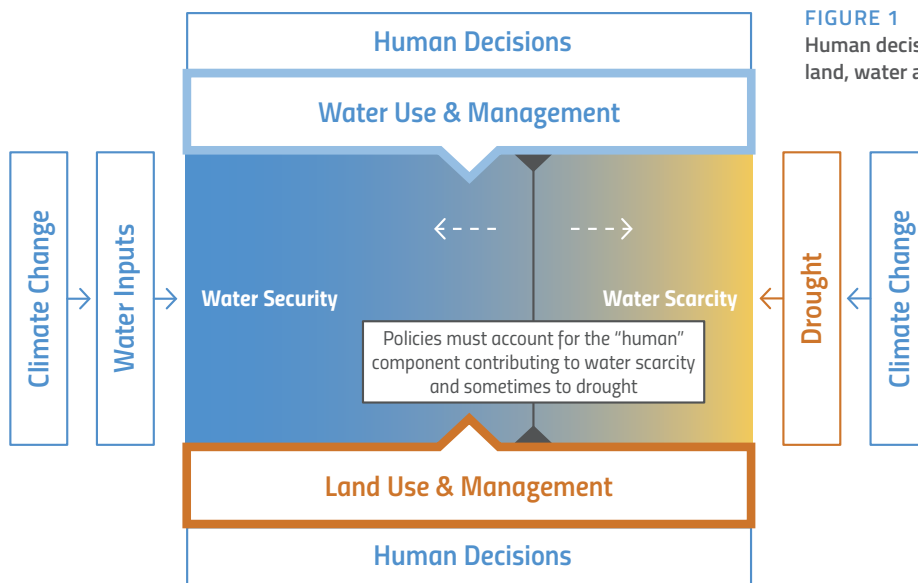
FIGURE 1
Human decis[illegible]
land, water a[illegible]

Human Decisions

Water Use & Management

Climate Change

Water Inputs

Water Security

Water Scarcity

Drought

Climate Change

Policies must account for the "human" component contributing to water scarcity and sometimes to drought

Land Use & Management

Human Decisions